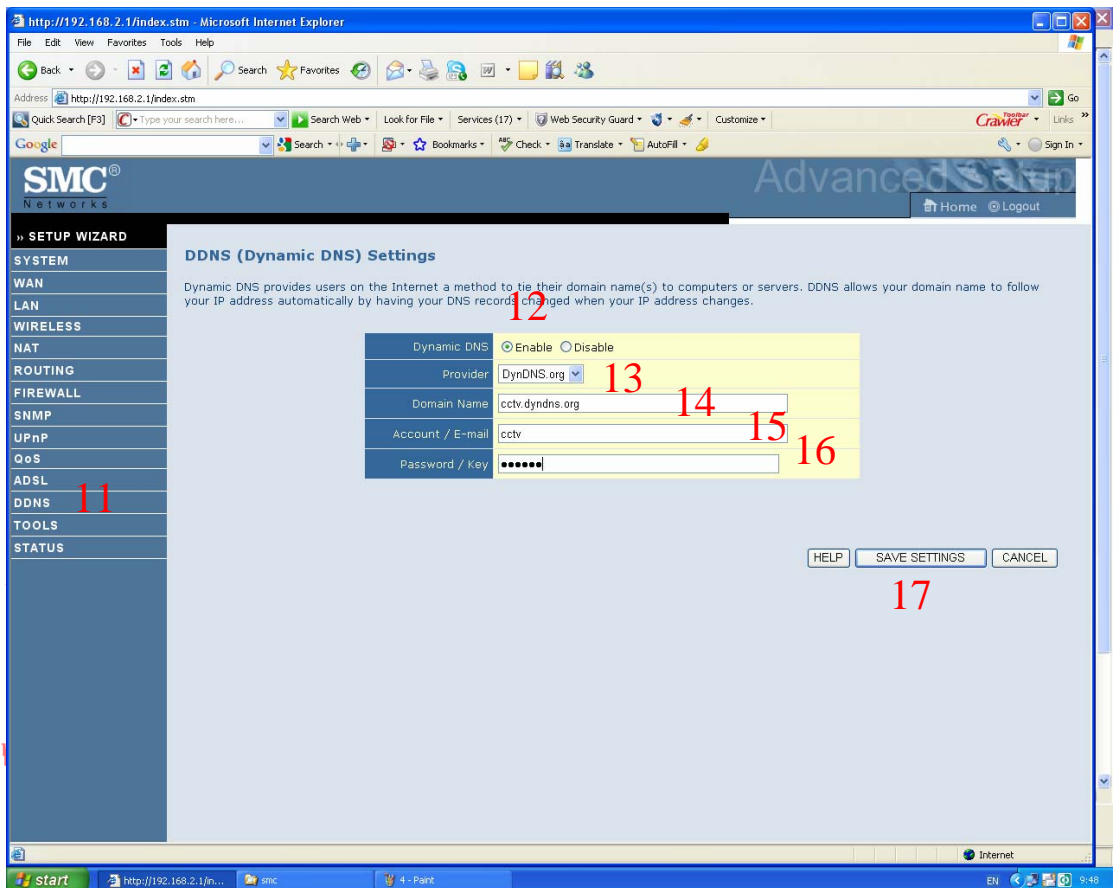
http://192.168.2.1/index.stm - Microsoft Internet Explorer

File Edit View Favorites Tools Help

Back Search Favorites

Address http://192.168.2.1/index.stm Go

Quick Search [F3] Type your search here... Search Web Look for File Services (17) Web Security Guard Customize Crawler Toolbar Links

Google Search Bookmarks Check Translate AutoFill Sign In

SMC® Networks

Advanced Setup

Home Logout

» SETUP WIZARD
SYSTEM
WAN
LAN
WIRELESS
NAT
ROUTING
FIREWALL
SNMP
UPnP
QoS
ADSL
DDNS
TOOLS
STATUS

11

DDNS (Dynamic DNS) Settings

Dynamic DNS provides users on the Internet a method to tie their domain name(s) to computers or servers. DDNS allows your domain name to follow your IP address automatically by having your DNS records changed when your IP address changes.

12

| | |
|---|---|
| Dynamic DNS | Enable Disable |
| Provider | DynDNS.org |
| Domain Name | cctv.dyndns.org |
| Account / E-mail | cctv |
| Password / Key | •••••• |

13

14

15

16

HELP SAVE SETTINGS CANCEL

17

Internet

start http://192.168.2.1/in... smc 4 - Paint EN 9:48